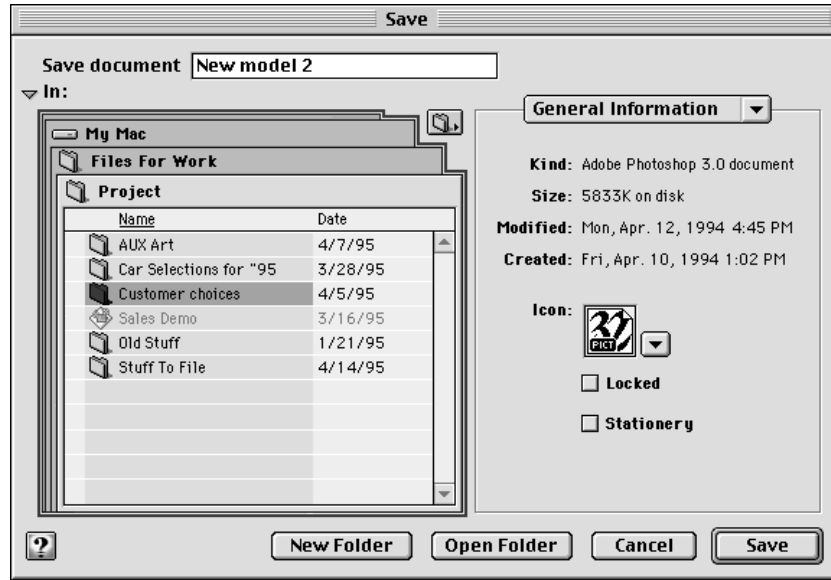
Save

Save document New model 2

In:

My Mac

Files For Work

Project

| Name | Date |
|---|---|
| AUX Art | 4/7/95 |
| Car Selections for "95 | 3/28/95 |
| Customer choices | 4/5/95 |
| Sales Demo | 3/16/95 |
| Old Stuff | 1/21/95 |
| Stuff To File | 4/14/95 |

General Information

Kind: Adobe Photoshop 3.0 document

Size: 5833K on disk

Modified: Mon, Apr. 12, 1994 4:45 PM

Created: Fri, Apr. 10, 1994 1:02 PM

Icon:

PICT

Locked

Stationery

?

New Folder

Open Folder

Cancel

Save